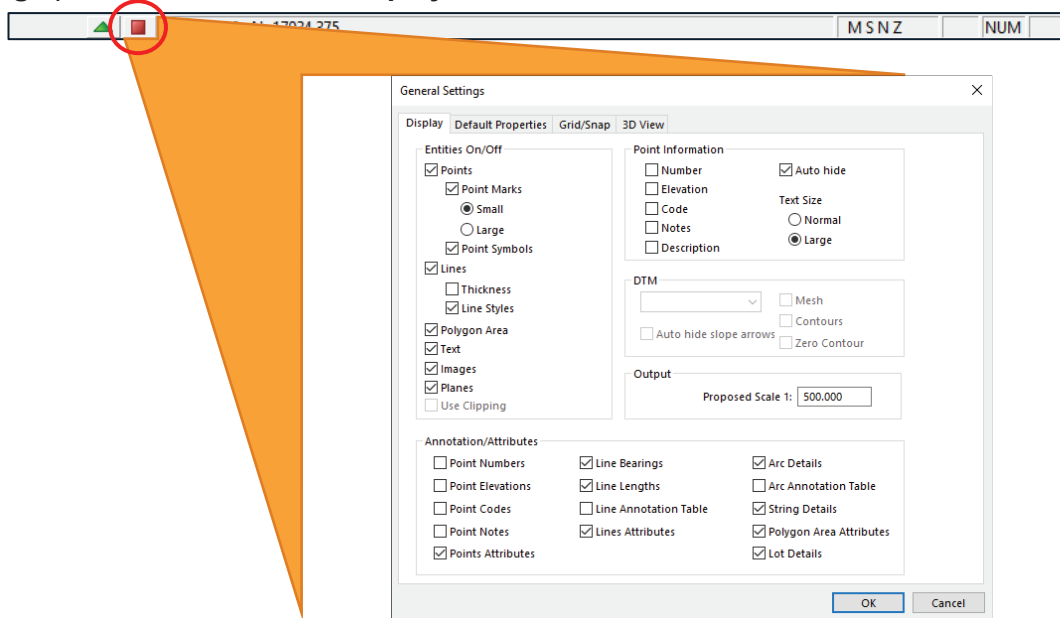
M S N Z
NUM

General Settings

Display
Default Properties
Grid/Snap
3D View

Entities On/Off
☑ Points
☑ Point Marks
◉ Small
○ Large
☑ Point Symbols
☑ Lines
☐ Thickness
☑ Line Styles
☑ Polygon Area
☑ Text
☑ Images
☑ Planes
☐ Use Clipping

Point Information
☐ Number
☐ Elevation
☐ Code
☐ Notes
☐ Description
☑ Auto hide
Text Size
○ Normal
◉ Large

DTM
☐ Auto hide slope arrows
☐ Mesh
☐ Contours
☐ Zero Contour

Output
Proposed Scale 1: 500.000

Annotation/Attributes
☐ Point Numbers
☐ Point Elevations
☐ Point Codes
☐ Point Notes
☑ Points Attributes
☑ Line Bearings
☑ Line Lengths
☐ Line Annotation Table
☑ Lines Attributes
☑ Arc Details
☐ Arc Annotation Table
☑ String Details
☑ Polygon Area Attributes
☑ Lot Details

OK
Cancel